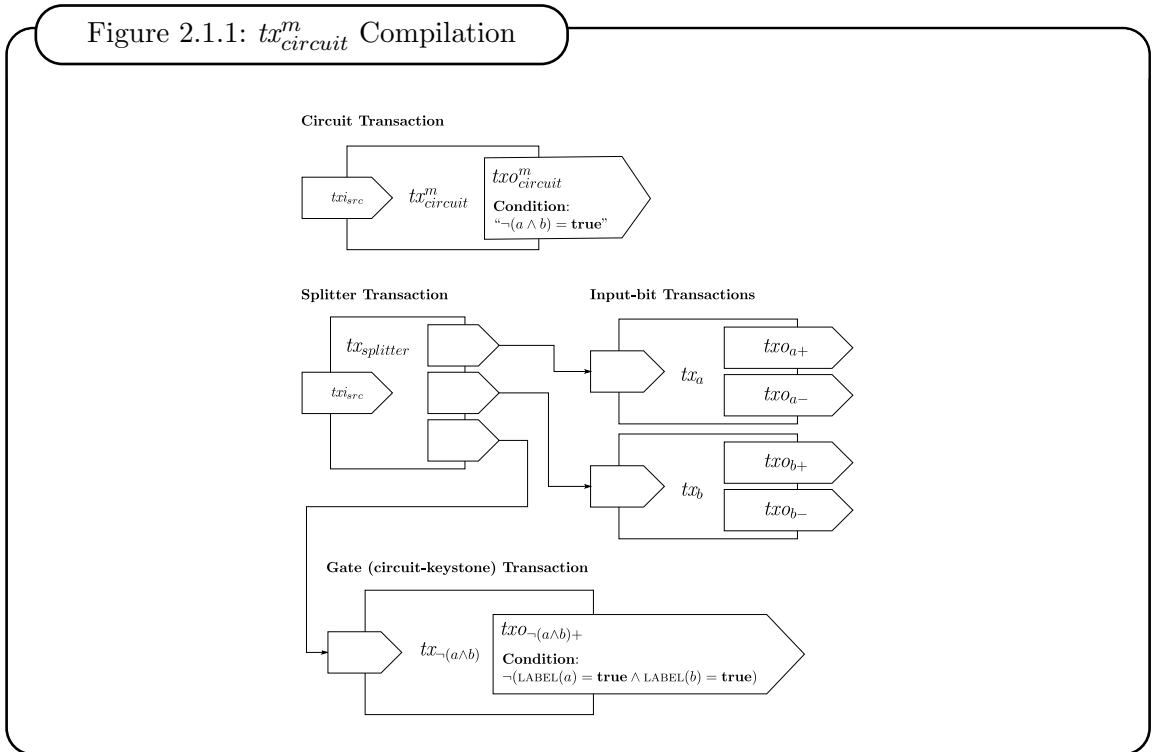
Figure 2.1.1: $tx^m_{circuit}$ Compilation

Circuit Transaction

$txi_{src}$

$tx^m_{circuit}$

$txo^m_{circuit}$

Condition:
"$\neg(a \wedge b) = \textbf{true}$"

Splitter Transaction

$tx_{splitter}$

$txi_{src}$

Input-bit Transactions

$tx_a$

$txo_{a+}$

$txo_{a-}$

$tx_b$

$txo_{b+}$

$txo_{b-}$

Gate (circuit-keystone) Transaction

$tx_{\neg(a\wedge b)}$

$txo_{\neg(a\wedge b)+}$

Condition:
$\neg(\text{LABEL}(a) = \textbf{true} \wedge \text{LABEL}(b) = \textbf{true})$